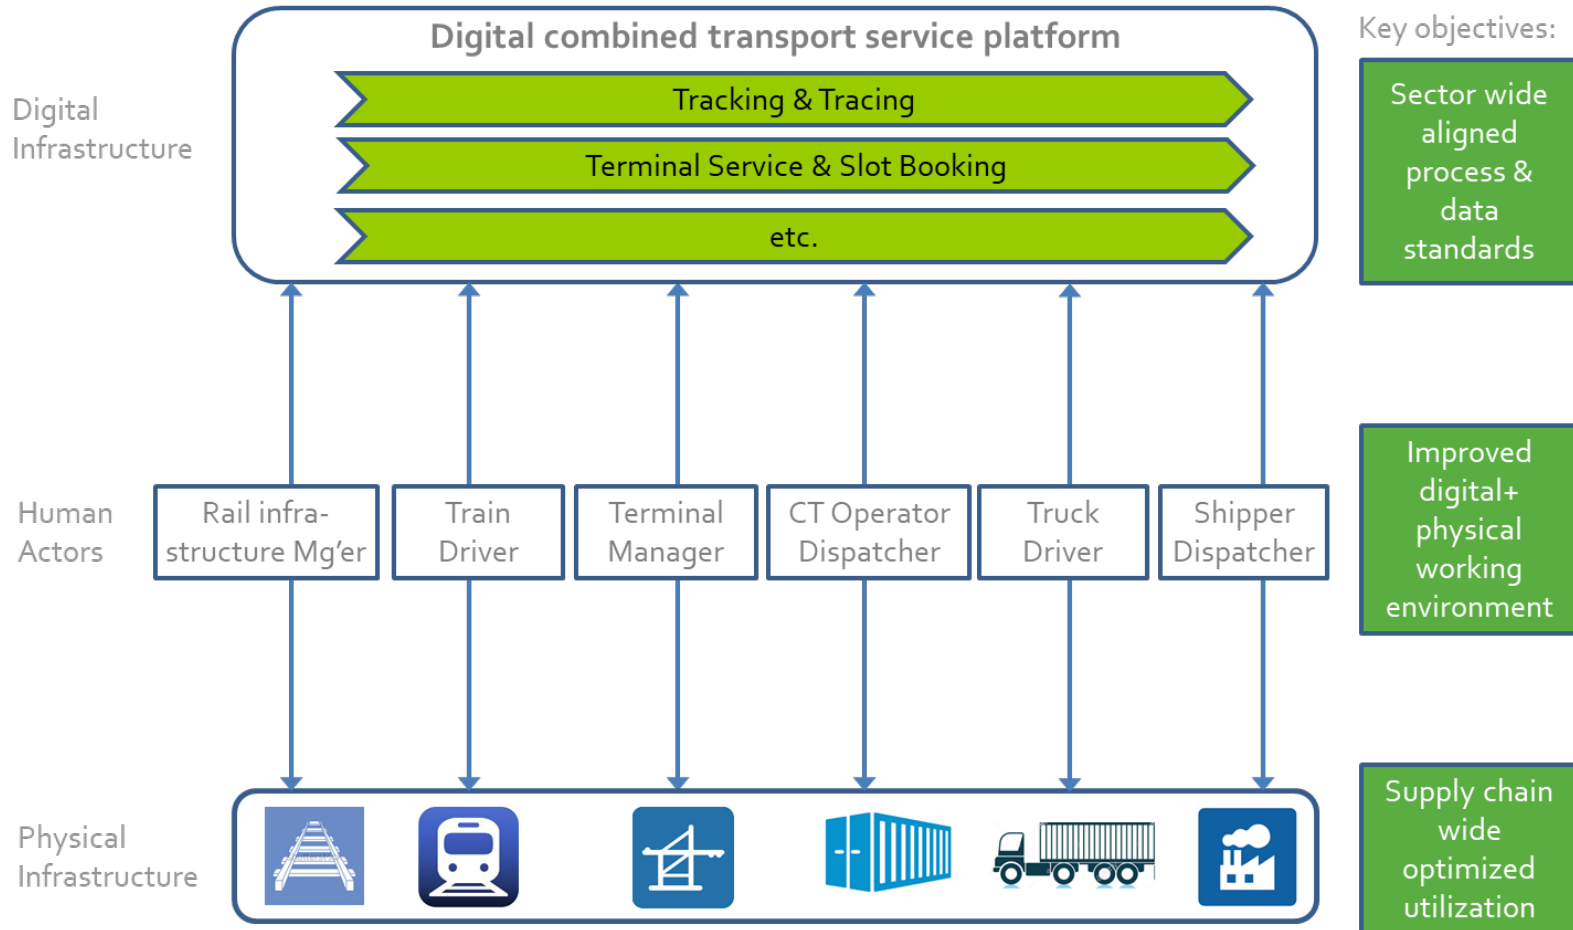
Digital combined transport service platform

Key objectives:

Digital Infrastructure

Tracking & Tracing

Terminal Service & Slot Booking

etc.

Sector wide aligned process & data standards

Human Actors

Rail infrastructure Mg'er

Train Driver

Terminal Manager

CT Operator Dispatcher

Truck Driver

Shipper Dispatcher

Improved digital+ physical working environment

Physical Infrastructure

Supply chain wide optimized utilization